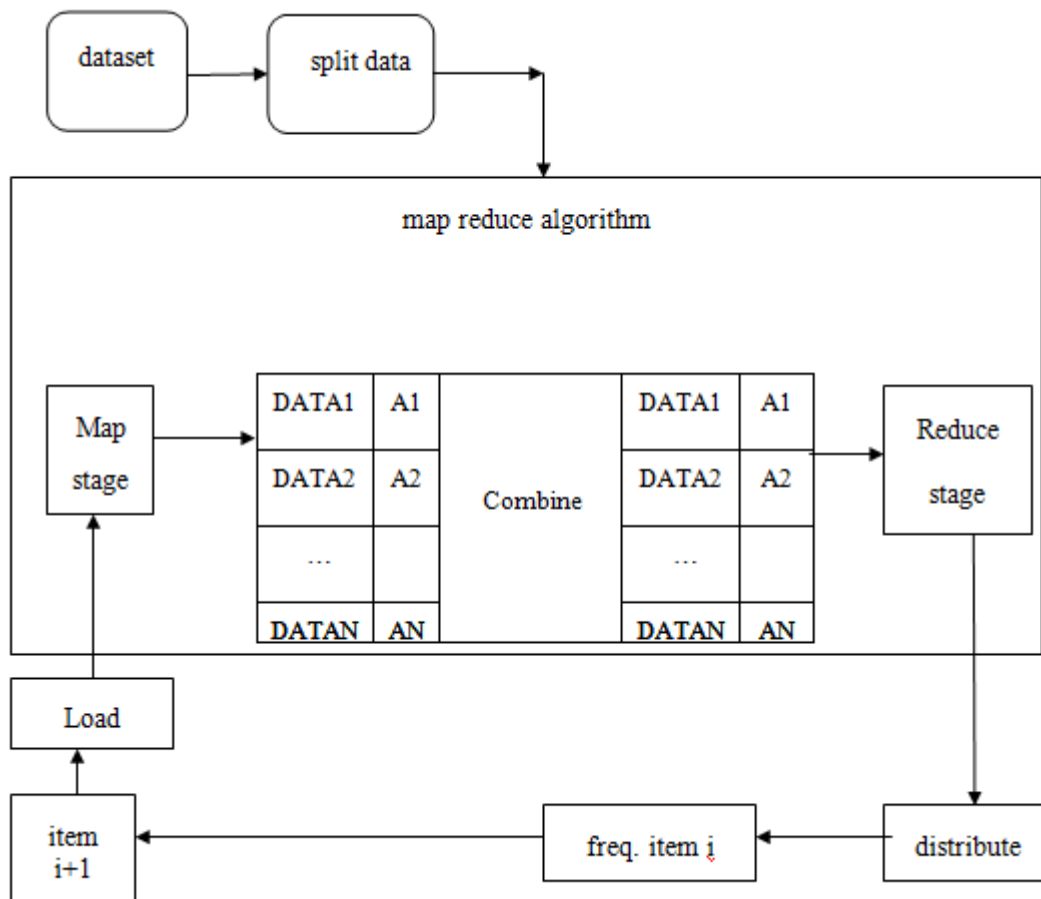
dataset

split data

map reduce algorithm

Map stage

| DATA1 | A1 |
|---|---|
| DATA2 | A2 |
| ... | |
| DATAN | AN |

Combine

| DATA1 | A1 |
|---|---|
| DATA2 | A2 |
| ... | |
| DATAN | AN |

Reduce stage

Load

item i+1

freq. item i

distribute